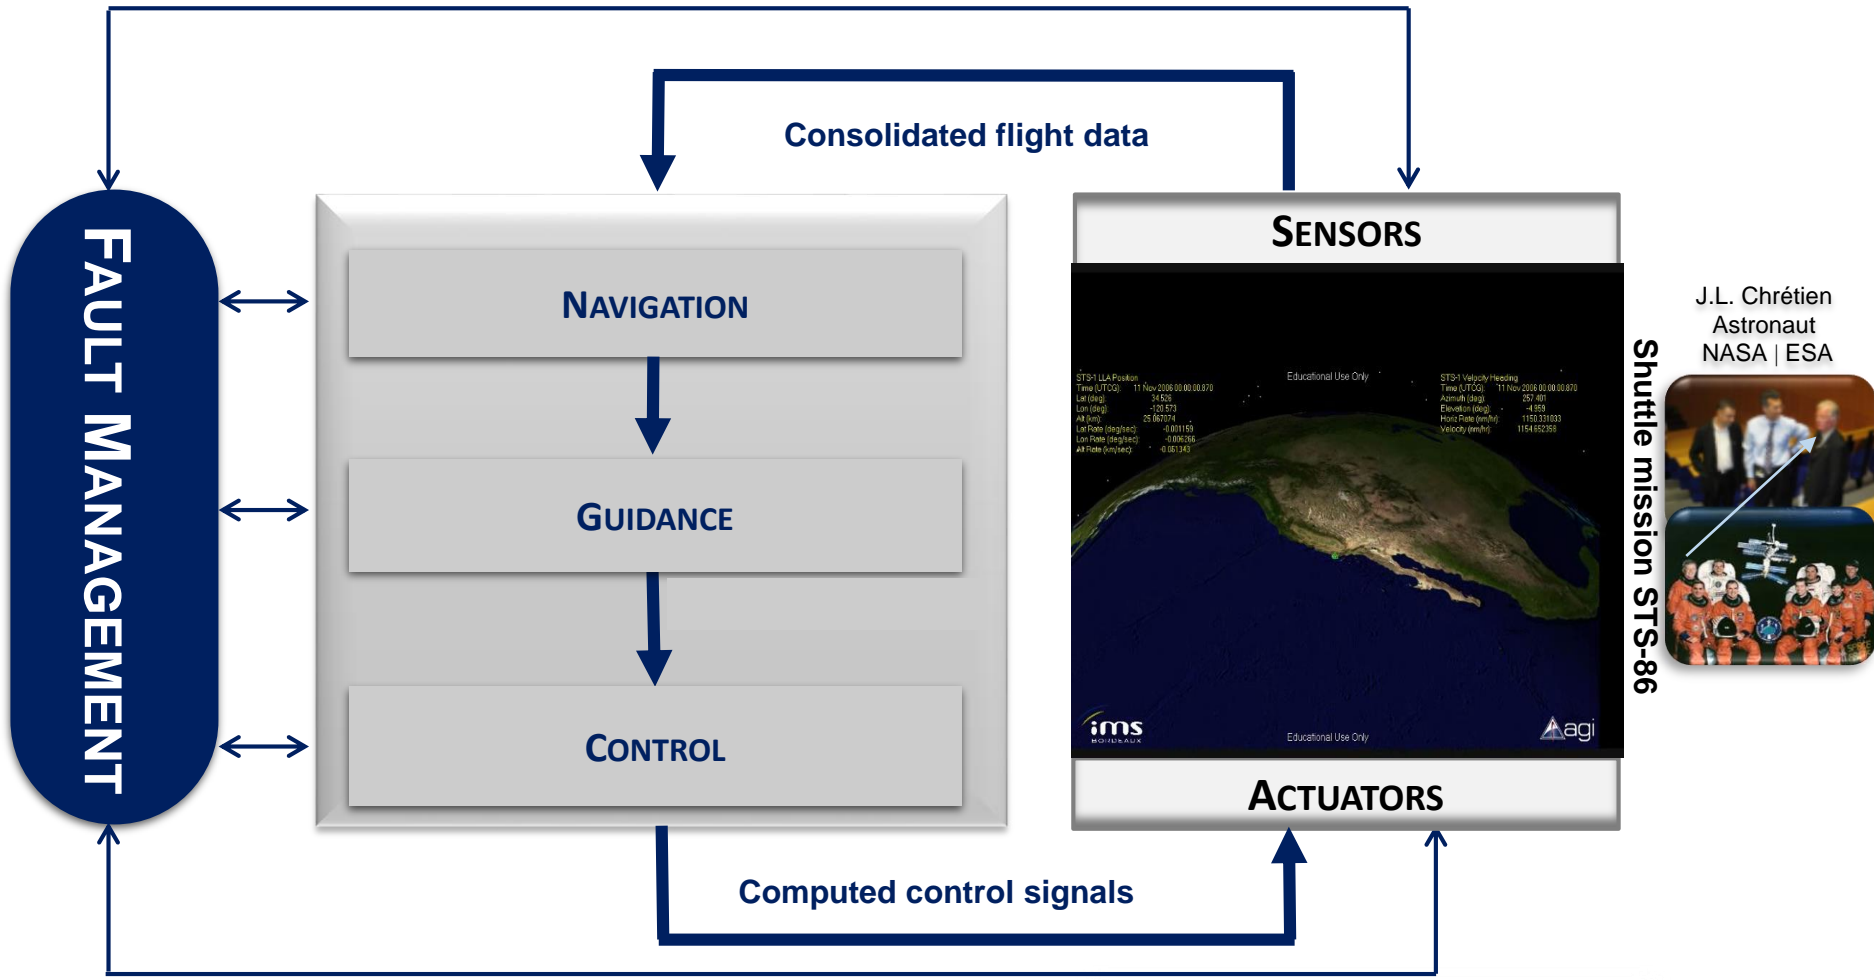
Consolidated flight data

FAULT MANAGEMENT

NAVIGATION

GUIDANCE

CONTROL

SENSORS

STS-1 LLA Position
Time (UTCG): 11 Nov 2006 00:00:00.870
Lat (deg): 34.526
Lon (deg): -120.573
Alt (km): 25.067074
Lat Rate (deg/sec): -0.001159
Lon Rate (deg/sec): -0.006266
Alt Rate (km/sec): -0.051343

Educational Use Only

STS-1 Velocity Heading
Time (UTCG): 11 Nov 2006 00:00:00.870
Azimuth (deg): 257.401
Elevation (deg): -4.959
Horiz Rate (nm/hr): 1150.331033
Velocity (nm/hr): 1154.652358

ims
BORDEAUX

Educational Use Only

agi

ACTUATORS

Shuttle mission STS-86

J.L. Chrétien
Astronaut
NASA | ESA

Computed control signals